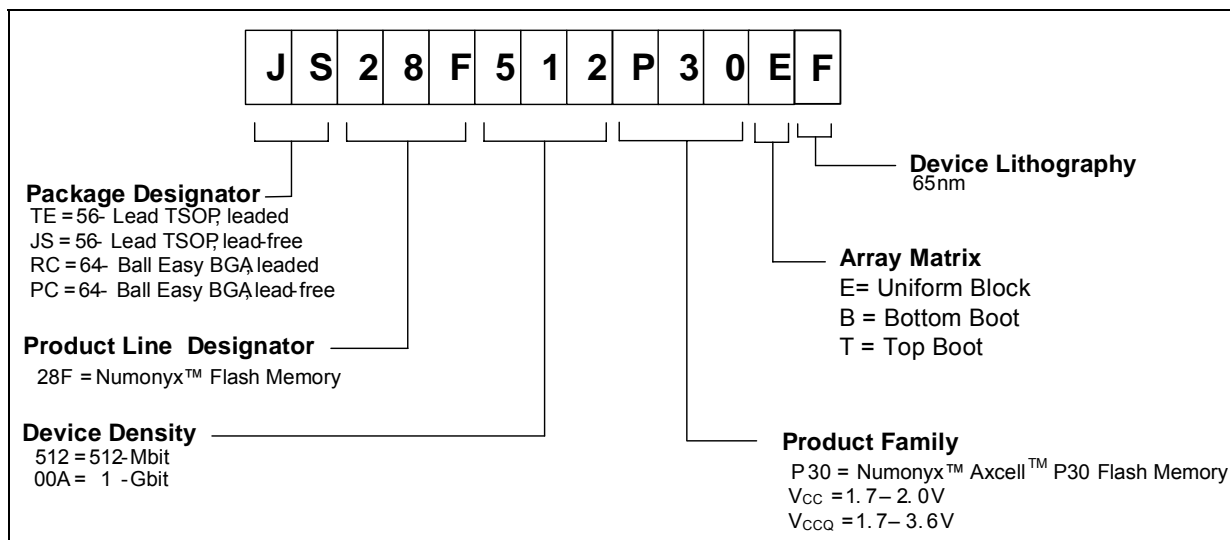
| J | S | 2 | 8 | F | 5 | 1 | 2 | P | 3 | 0 | E | F |
|---|---|---|---|---|---|---|---|---|---|---|---|---|

Device Lithography
65nm

Package Designator
TE = 56- Lead TSOP, leaded
JS = 56- Lead TSOP, lead-free
RC = 64- Ball Easy BGA, leaded
PC = 64- Ball Easy BGA, lead-free

Array Matrix
E= Uniform Block
B = Bottom Boot
T = Top Boot

Product Line Designator
28F = Numonyx™ Flash Memory

Device Density
512 = 512-Mbit
00A = 1 -Gbit

Product Family
P30 = Numonyx™ Axcell™ P30 Flash Memory
$V_{CC}$ = 1.7 – 2.0V
$V_{CCQ}$ = 1.7 – 3.6V